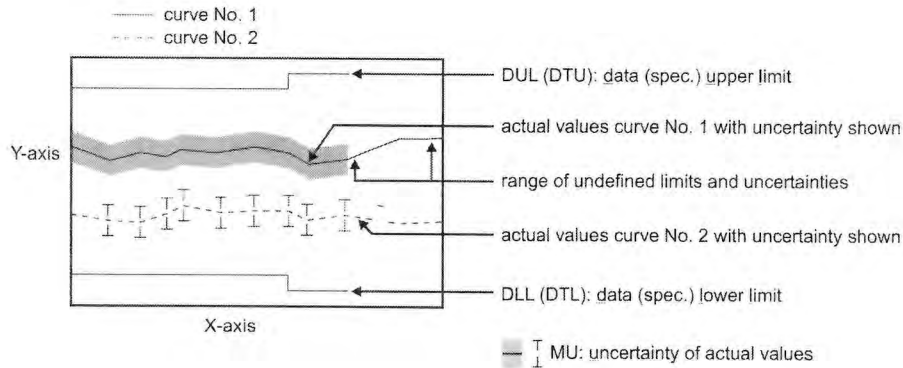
curve No. 1
curve No. 2

Y-axis

X-axis

DUL (DTU): data (spec.) upper limit

actual values curve No. 1 with uncertainty shown

range of undefined limits and uncertainties

actual values curve No. 2 with uncertainty shown

DLL (DTL): data (spec.) lower limit

MU: uncertainty of actual values